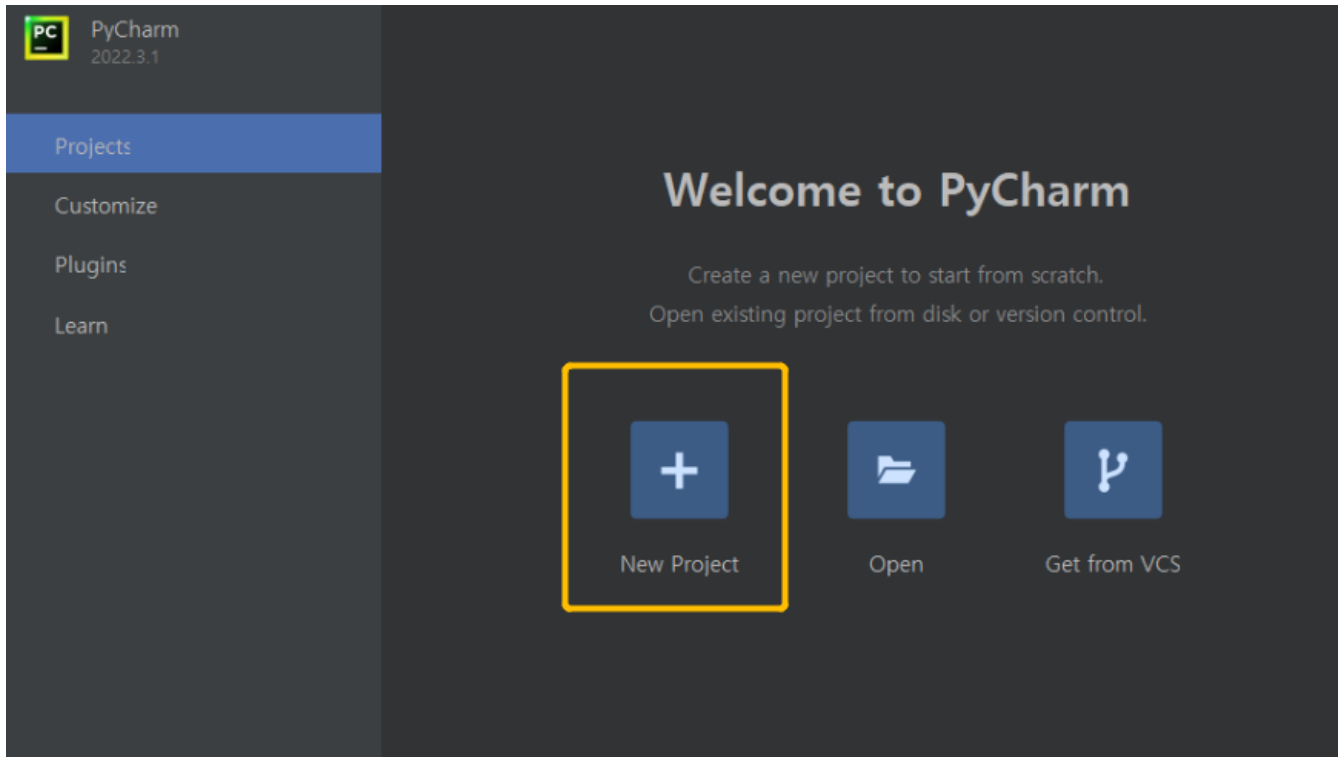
PC

PyCharm
2022.3.1

Projects
Customize
Plugins
Learn

Welcome to PyCharm

Create a new project to start from scratch.
Open existing project from disk or version control.

+
New Project

Open

Get from VCS